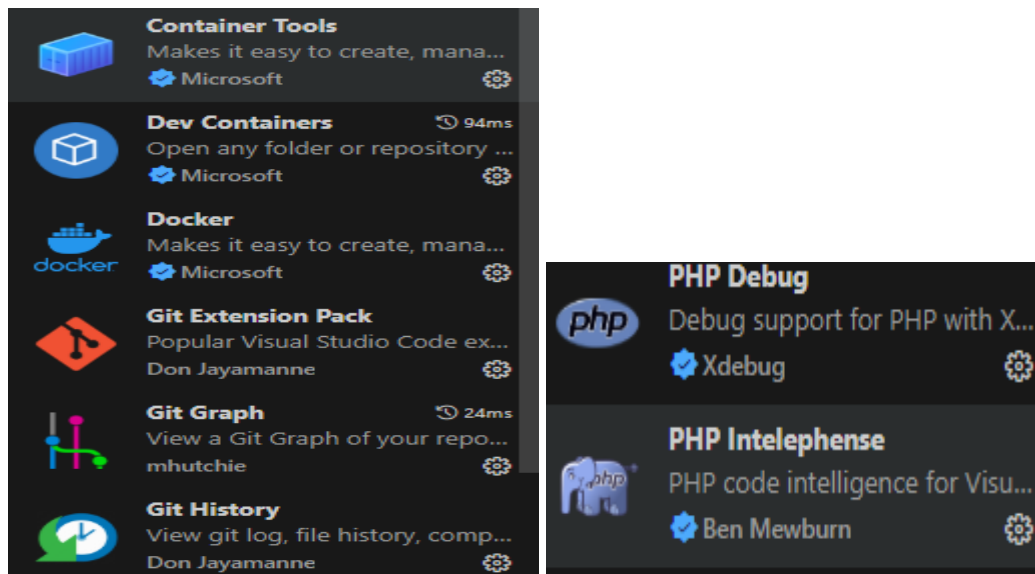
Container Tools
Makes it easy to create, mana...
Microsoft

Dev Containers
94ms
Open any folder or repository ...
Microsoft

docker
Docker
Makes it easy to create, mana...
Microsoft

Git Extension Pack
Popular Visual Studio Code ex...
Don Jayamanne

Git Graph
24ms
View a Git Graph of your repo...
mhutchie

Git History
View git log, file history, comp...
Don Jayamanne

php
PHP Debug
Debug support for PHP with X...
Xdebug

php
PHP Intelephense
PHP code intelligence for Visu...
Ben Mewburn